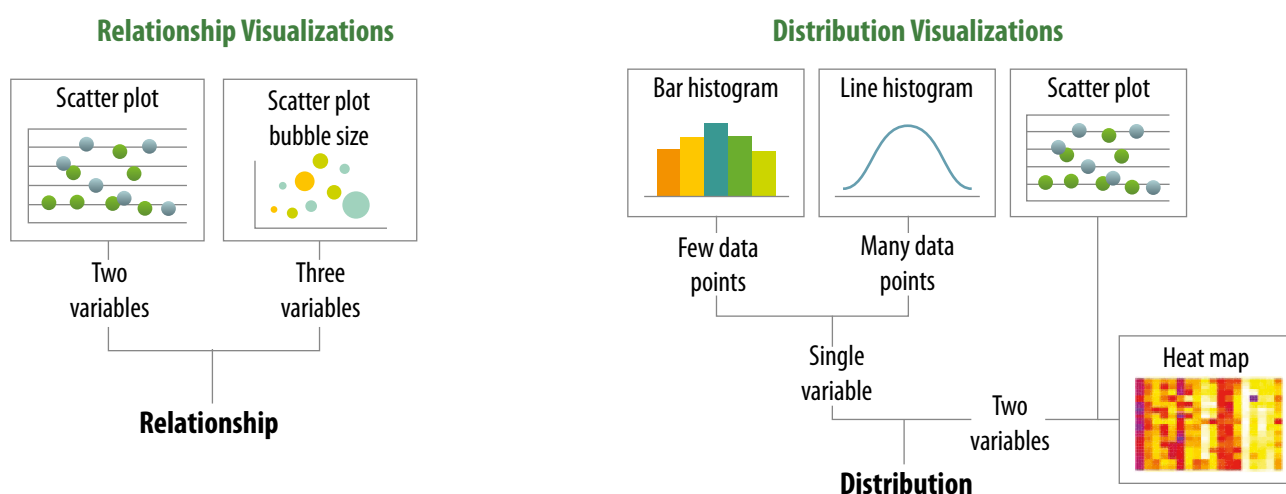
Relationship Visualizations

Scatter plot

Scatter plot bubble size

Two variables

Three variables

Relationship

Distribution Visualizations

Bar histogram

Line histogram

Scatter plot

Few data points

Many data points

Single variable

Heat map

Two variables

Distribution